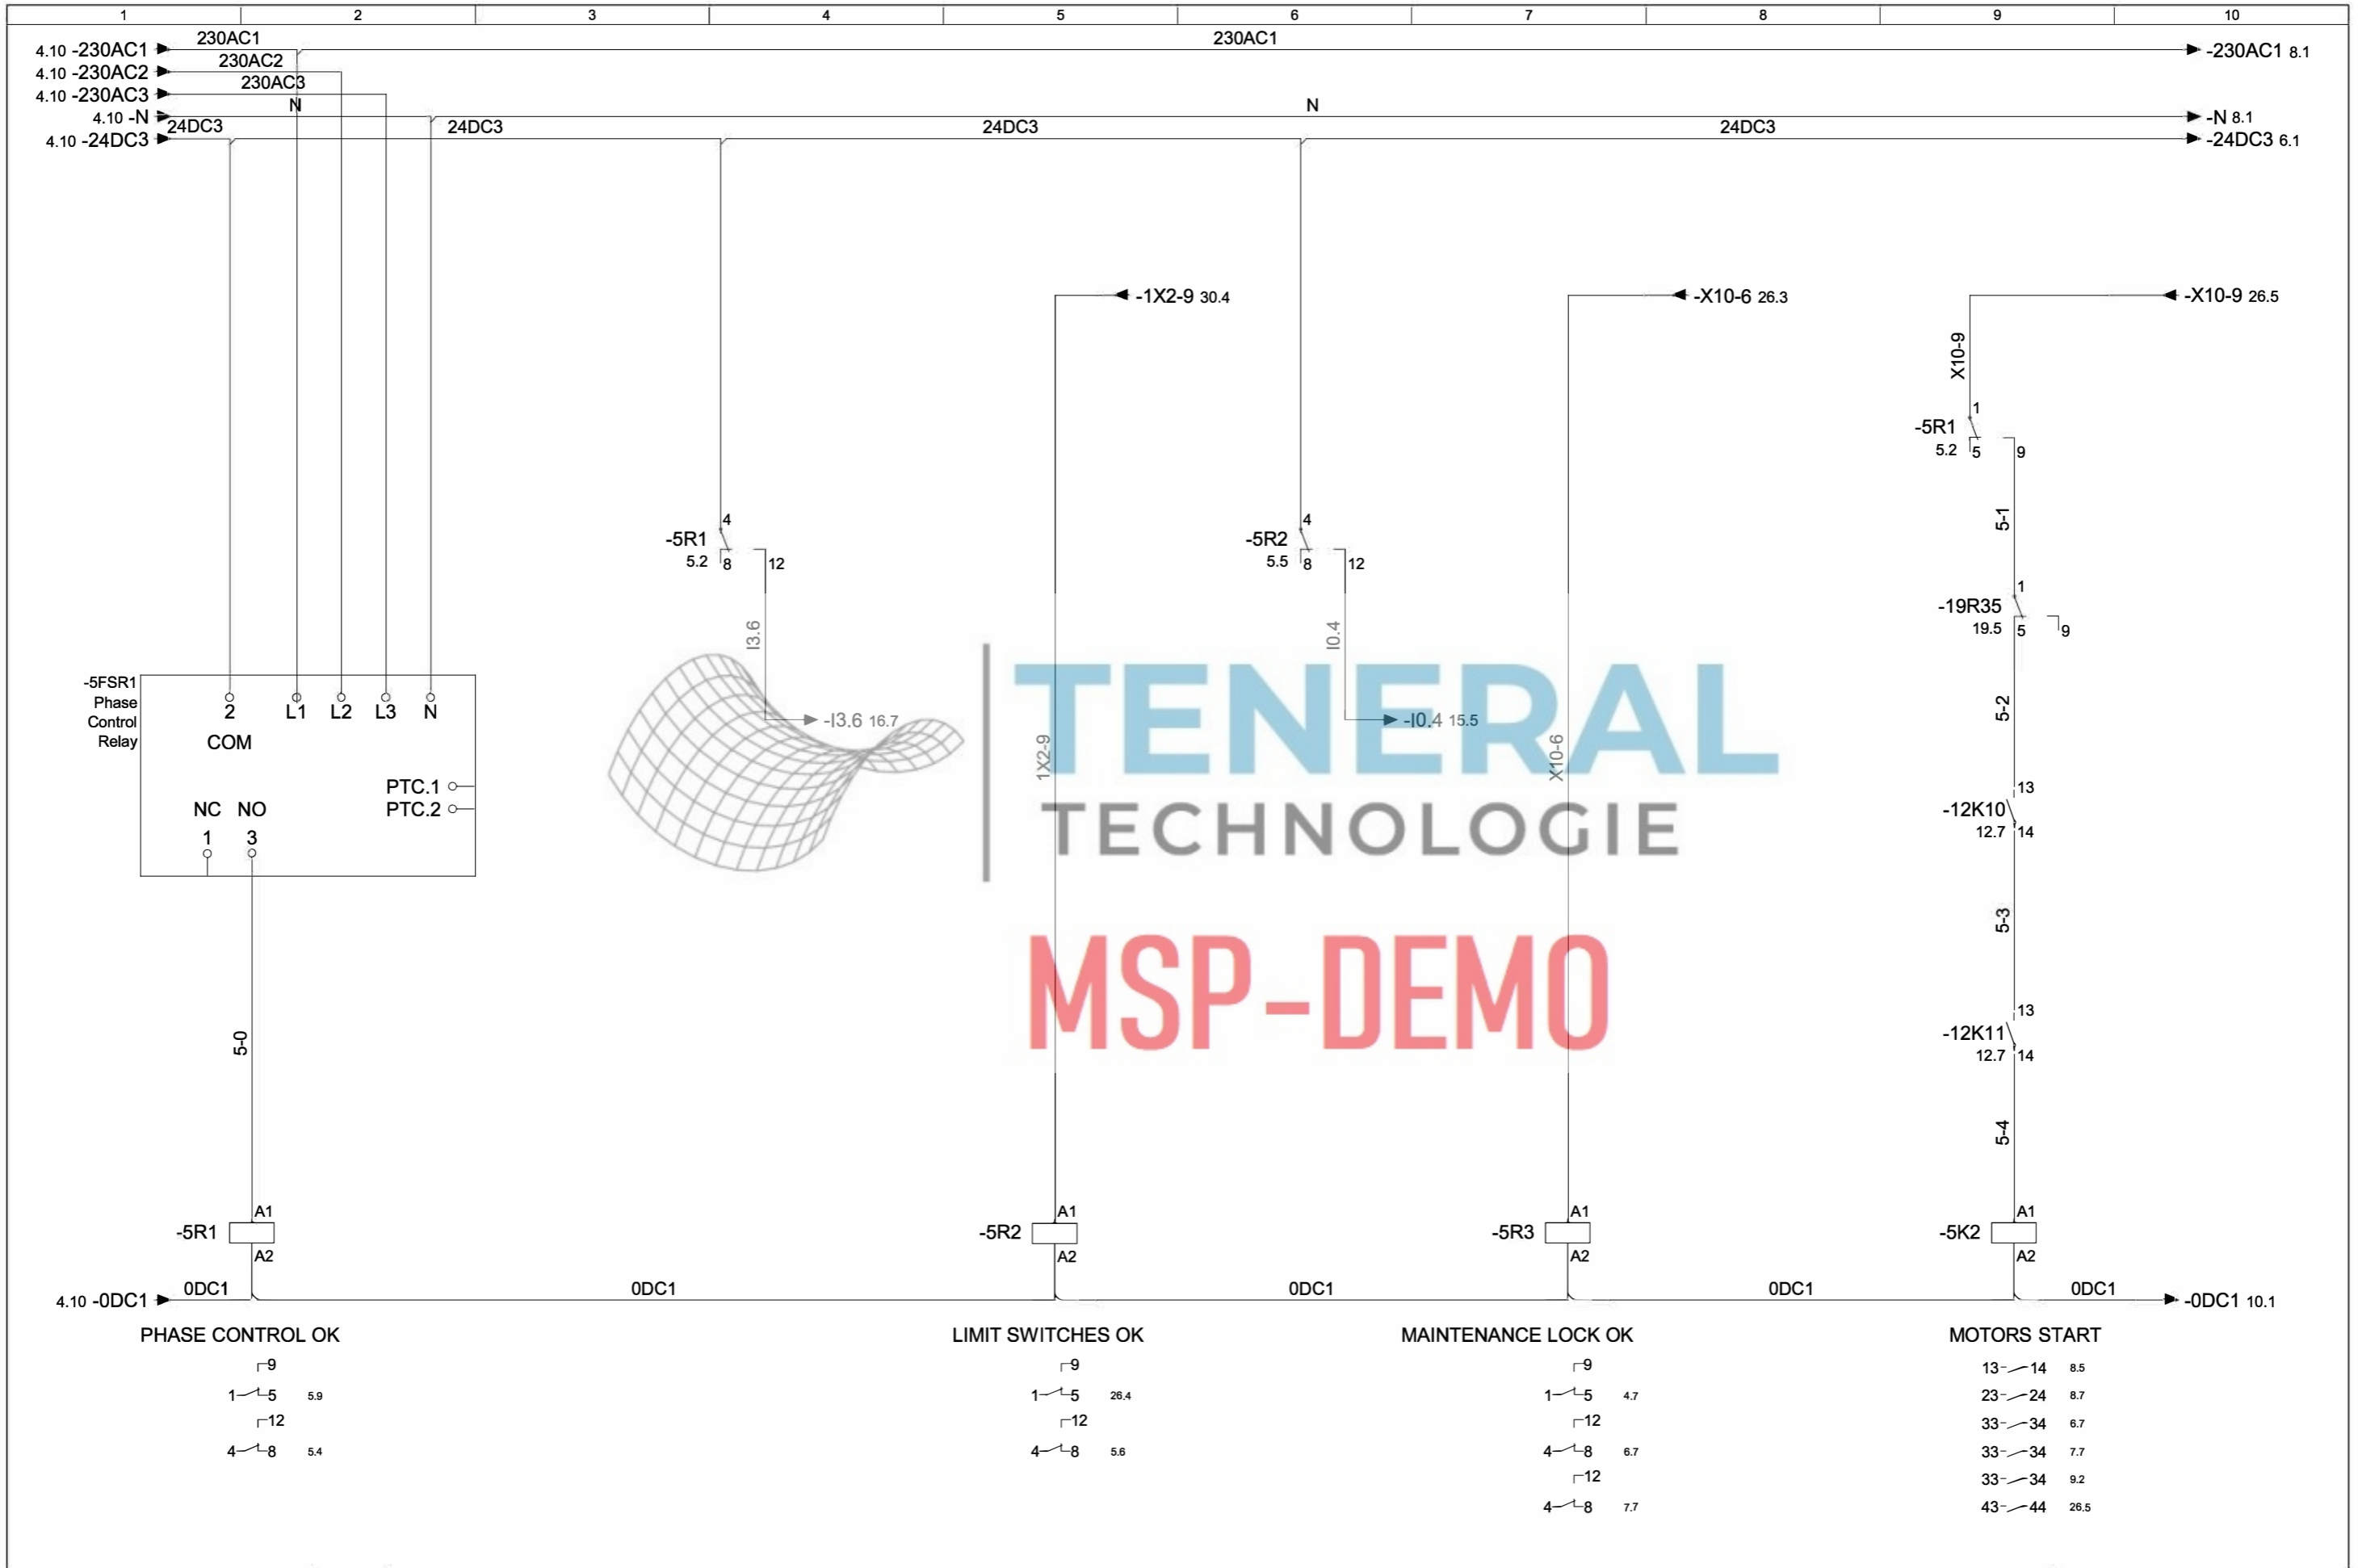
1 2 3 4 5 6 7 8 9 10

4.10 -230AC1 230AC1 230AC1 -230AC1 8.1
4.10 -230AC2 230AC2
4.10 -230AC3 230AC3
4.10 -N N N -N 8.1
4.10 -24DC3 24DC3 24DC3 24DC3 24DC3 -24DC3 6.1

-1X2-9 30.4
-X10-6 26.3
-X10-9 26.5

X10-9
1
-5R1
5.2 5 9

4
-5R1
5.2 8 12
I3.6
-I3.6 16.7

4
-5R2
5.5 8 12
I0.4
-I0.4 15.5

5-1
1
-19R35
19.5 5 9

-5FSR1
Phase
Control
Relay
2 L1 L2 L3 N
COM
PTC.1
PTC.2
NC NO
1 3

1X2-9
X10-6

TENERAL
TECHNOLOGIE
MSP-DEMO

5-2
13
-12K10
12.7 14
5-3
13
-12K11
12.7 14
5-4

5-0

A1
-5R1
A2

A1
-5R2
A2

A1
-5R3
A2

A1
-5K2
A2

4.10 -0DC1 0DC1 0DC1 0DC1 0DC1 0DC1 -0DC1 10.1

PHASE CONTROL OK
9
1 5 5.9
12
4 8 5.4

LIMIT SWITCHES OK
9
1 5 26.4
12
4 8 5.6

MAINTENANCE LOCK OK
9
1 5 4.7
12
4 8 6.7
12
4 8 7.7

MOTORS START
13 14 8.5
23 24 8.7
33 34 6.7
33 34 7.7
33 34 9.2
43 44 26.5